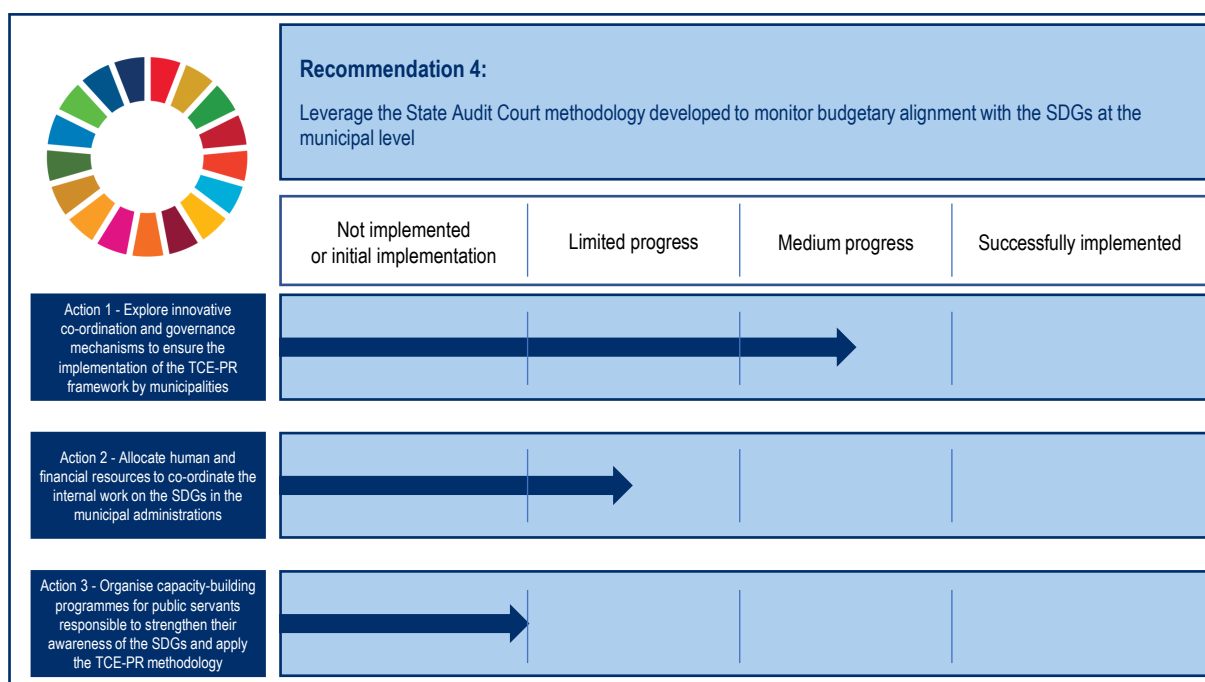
**Recommendation 4:**

Leverage the State Audit Court methodology developed to monitor budgetary alignment with the SDGs at the municipal level

| Not implemented or initial implementation | Limited progress | Medium progress | Successfully implemented |
|---|---|---|---|

Action 1 - Explore innovative co-ordination and governance mechanisms to ensure the implementation of the TCE-PR framework by municipalities

Action 2 - Allocate human and financial resources to co-ordinate the internal work on the SDGs in the municipal administrations

Action 3 - Organise capacity-building programmes for public servants responsible to strengthen their awareness of the SDGs and apply the TCE-PR methodology